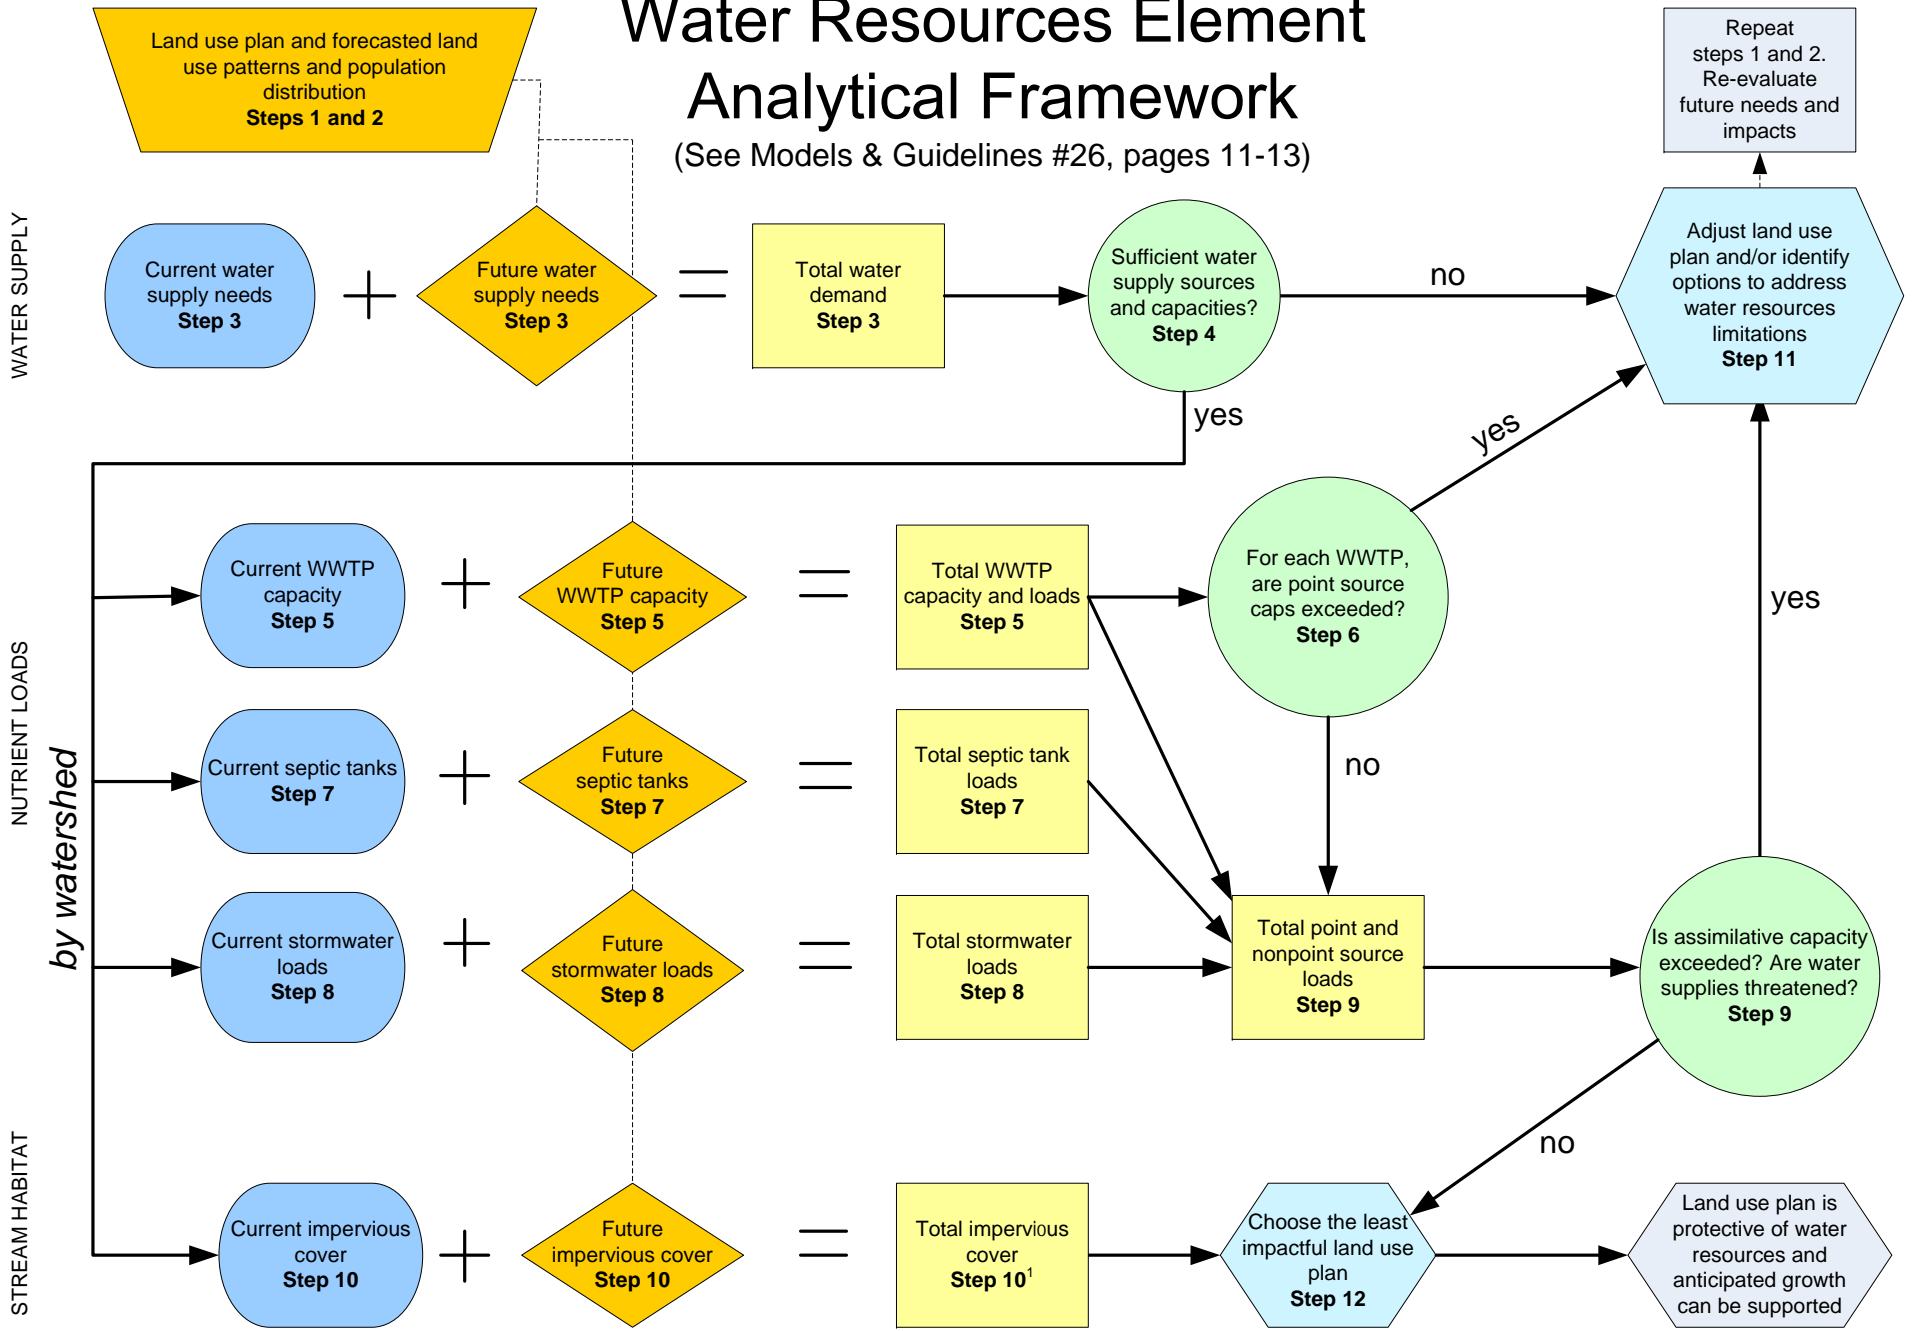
Land use plan and forecasted land use patterns and population distribution
Steps 1 and 2

Water Resources Element
Analytical Framework
(See Models & Guidelines #26, pages 11-13)

Repeat steps 1 and 2. Re-evaluate future needs and impacts

WATER SUPPLY

Current water supply needs
Step 3

Future water supply needs
Step 3

Total water demand
Step 3

Sufficient water supply sources and capacities?
Step 4

no

Adjust land use plan and/or identify options to address water resources limitations
Step 11

yes

yes

NUTRIENT LOADS

by watershed

Current WWTP capacity
Step 5

Future WWTP capacity
Step 5

Total WWTP capacity and loads
Step 5

For each WWTP, are point source caps exceeded?
Step 6

yes

no

Current septic tanks
Step 7

Future septic tanks
Step 7

Total septic tank loads
Step 7

Current stormwater loads
Step 8

Future stormwater loads
Step 8

Total stormwater loads
Step 8

Total point and nonpoint source loads
Step 9

Is assimilative capacity exceeded? Are water supplies threatened?
Step 9

no

STREAM HABITAT

Current impervious cover
Step 10

Future impervious cover
Step 10

Total impervious cover
Step 10$^1$

Choose the least impactful land use plan
Step 12

Land use plan is protective of water resources and anticipated growth can be supported